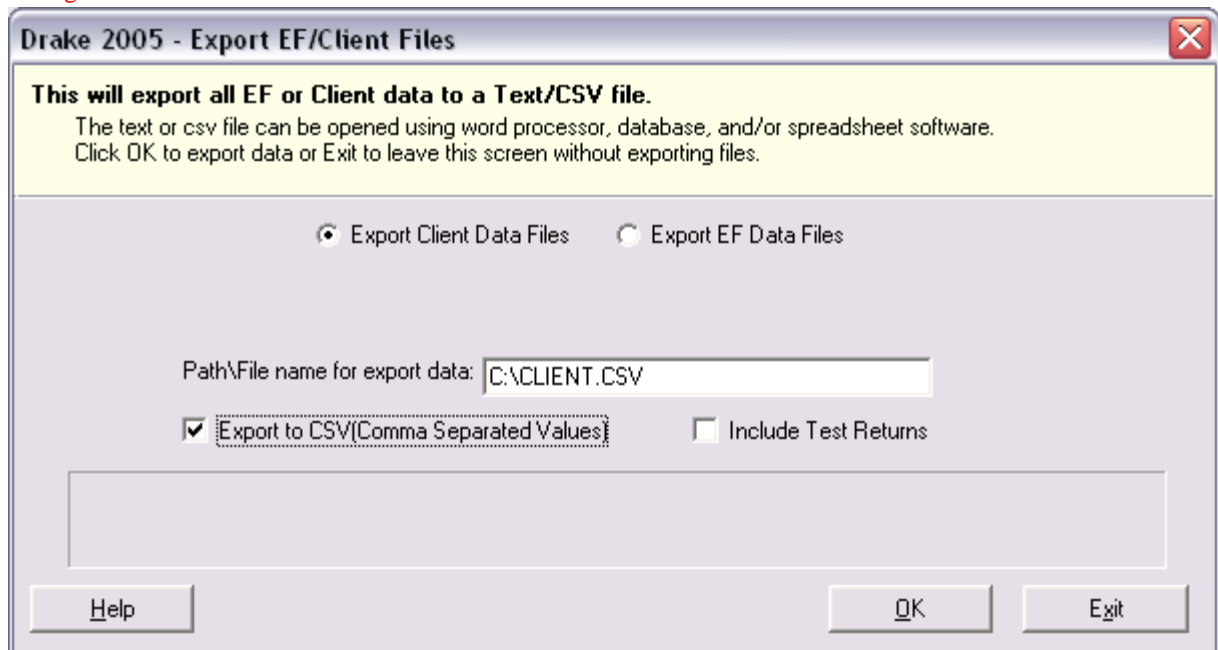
Drake 2005 - Export EF/Client Files

This will export all EF or Client data to a Text/CSV file.

The text or csv file can be opened using word processor, database, and/or spreadsheet software.
Click OK to export data or Exit to leave this screen without exporting files.

Export Client Data Files

Export EF Data Files

Path\File name for export data: C:\CLIENT.CSV

Export to CSV(Comma Separated Values)

Include Test Returns

Help

OK

Exit